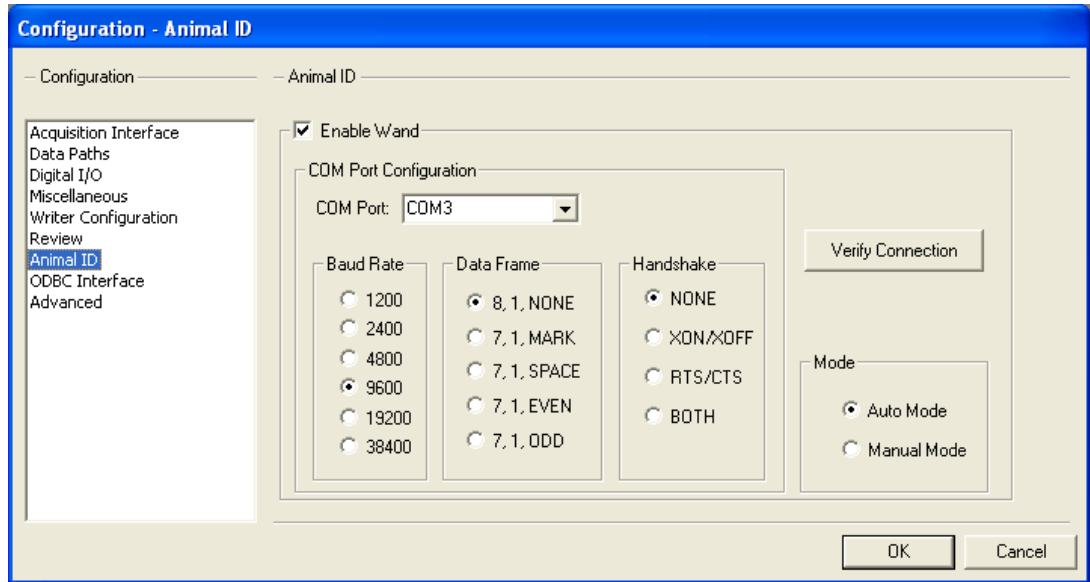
Configuration - Animal ID

Configuration

Acquisition Interface
Data Paths
Digital I/O
Miscellaneous
Writer Configuration
Review
Animal ID
ODBC Interface
Advanced

Animal ID

Enable Wand

COM Port Configuration

COM Port: COM3

Baud Rate
1200
2400
4800
9600
19200
38400

Data Frame
8, 1, NONE
7, 1, MARK
7, 1, SPACE
7, 1, EVEN
7, 1, ODD

Handshake
NONE
XON/XOFF
RTS/CTS
BOTH

Verify Connection

Mode
Auto Mode
Manual Mode

OK
Cancel